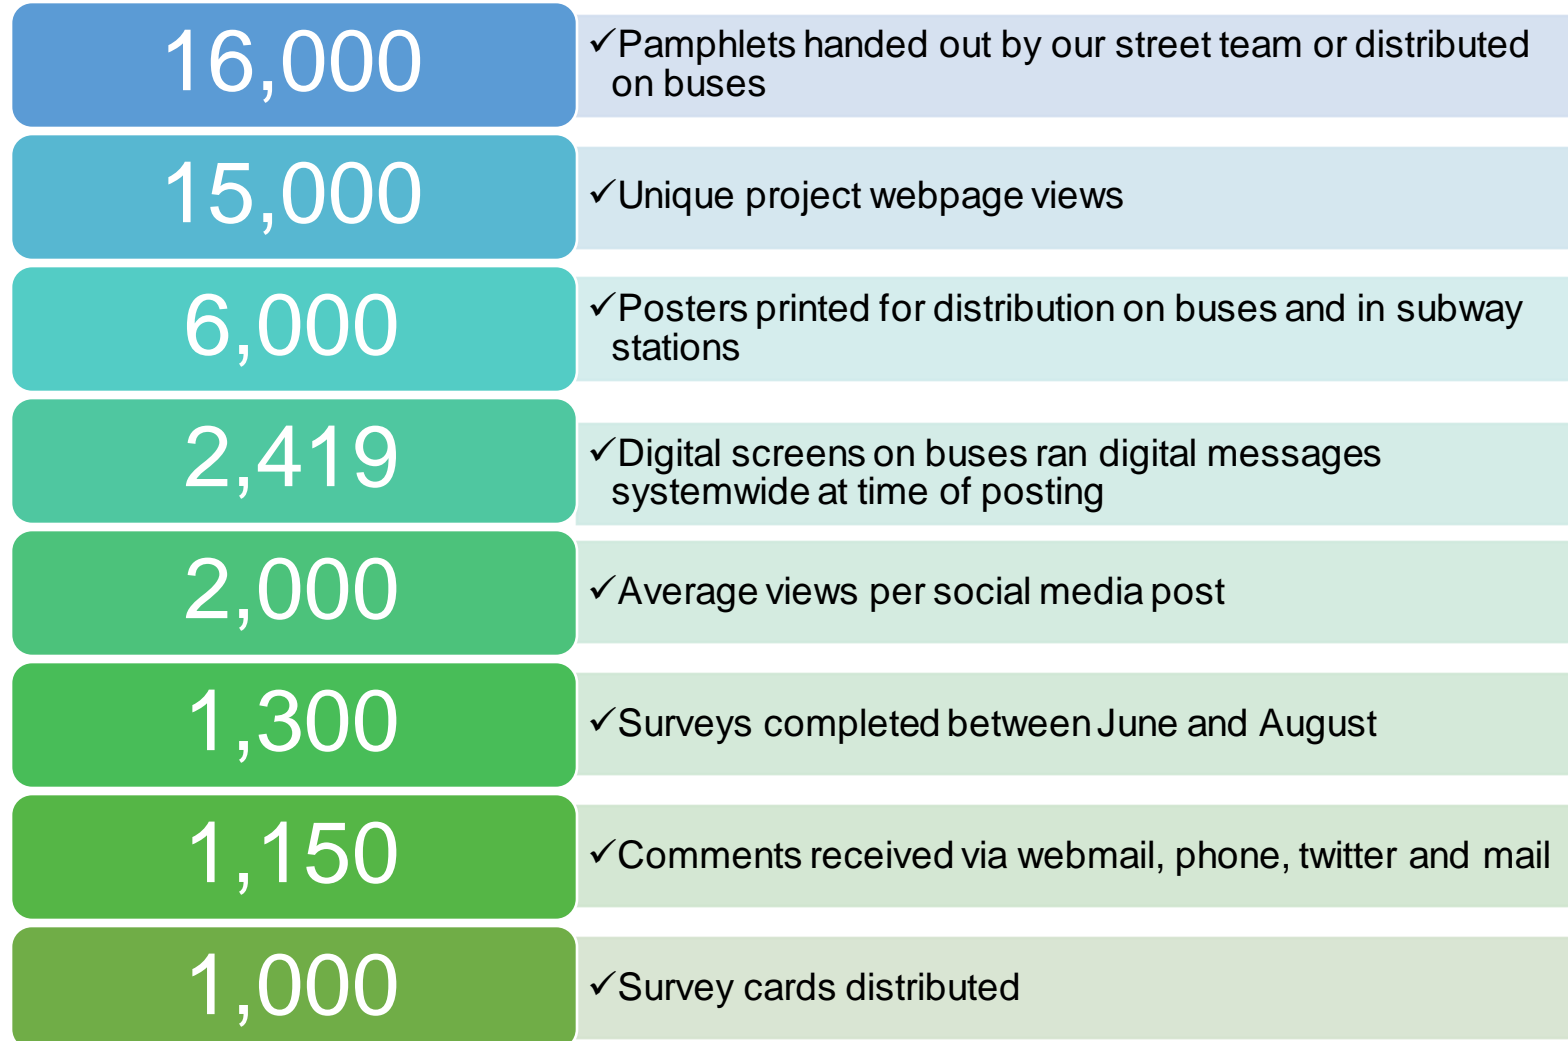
16,000

✓Pamphlets handed out by our street team or distributed on buses

15,000

✓Unique project webpage views

6,000

✓Posters printed for distribution on buses and in subway stations

2,419

✓Digital screens on buses ran digital messages systemwide at time of posting

2,000

✓Average views per social media post

1,300

✓Surveys completed between June and August

1,150

✓Comments received via webmail, phone, twitter and mail

1,000

✓Survey cards distributed